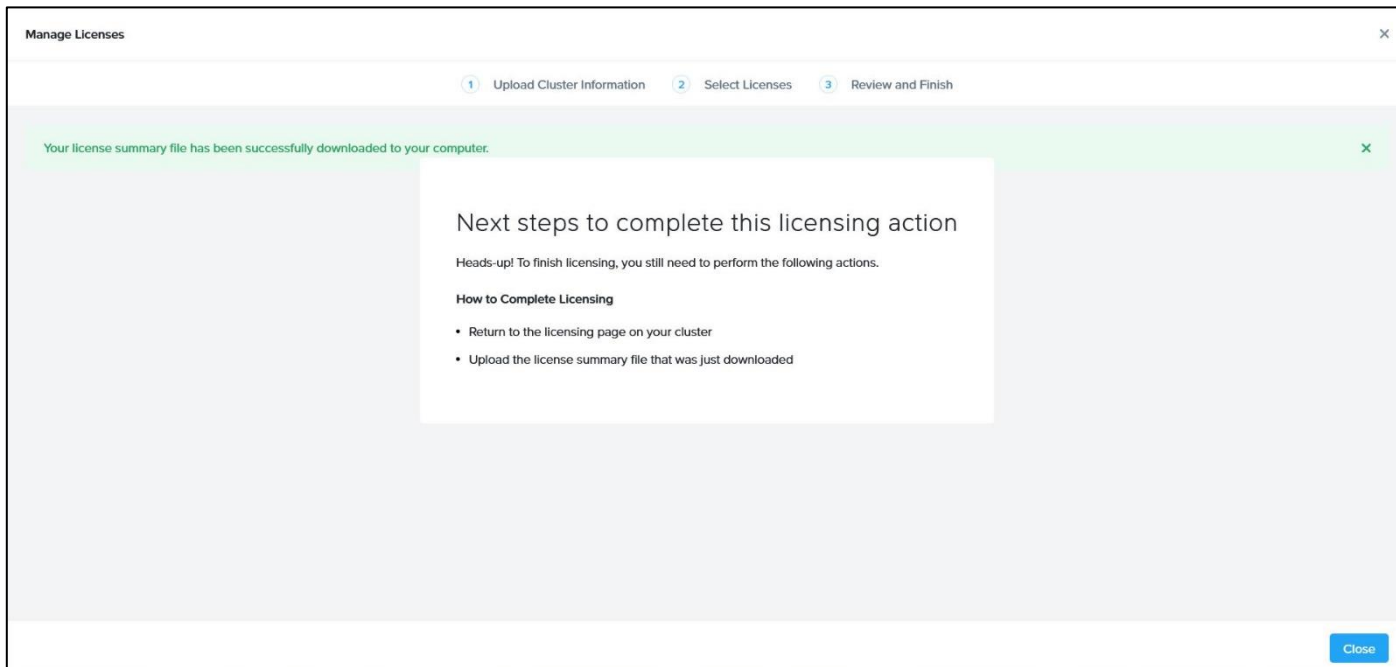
Manage Licenses

×

1 Upload Cluster Information 2 Select Licenses 3 Review and Finish

Your license summary file has been successfully downloaded to your computer.

×

Next steps to complete this licensing action

Heads-up! To finish licensing, you still need to perform the following actions.

How to Complete Licensing

• Return to the licensing page on your cluster

• Upload the license summary file that was just downloaded

Close